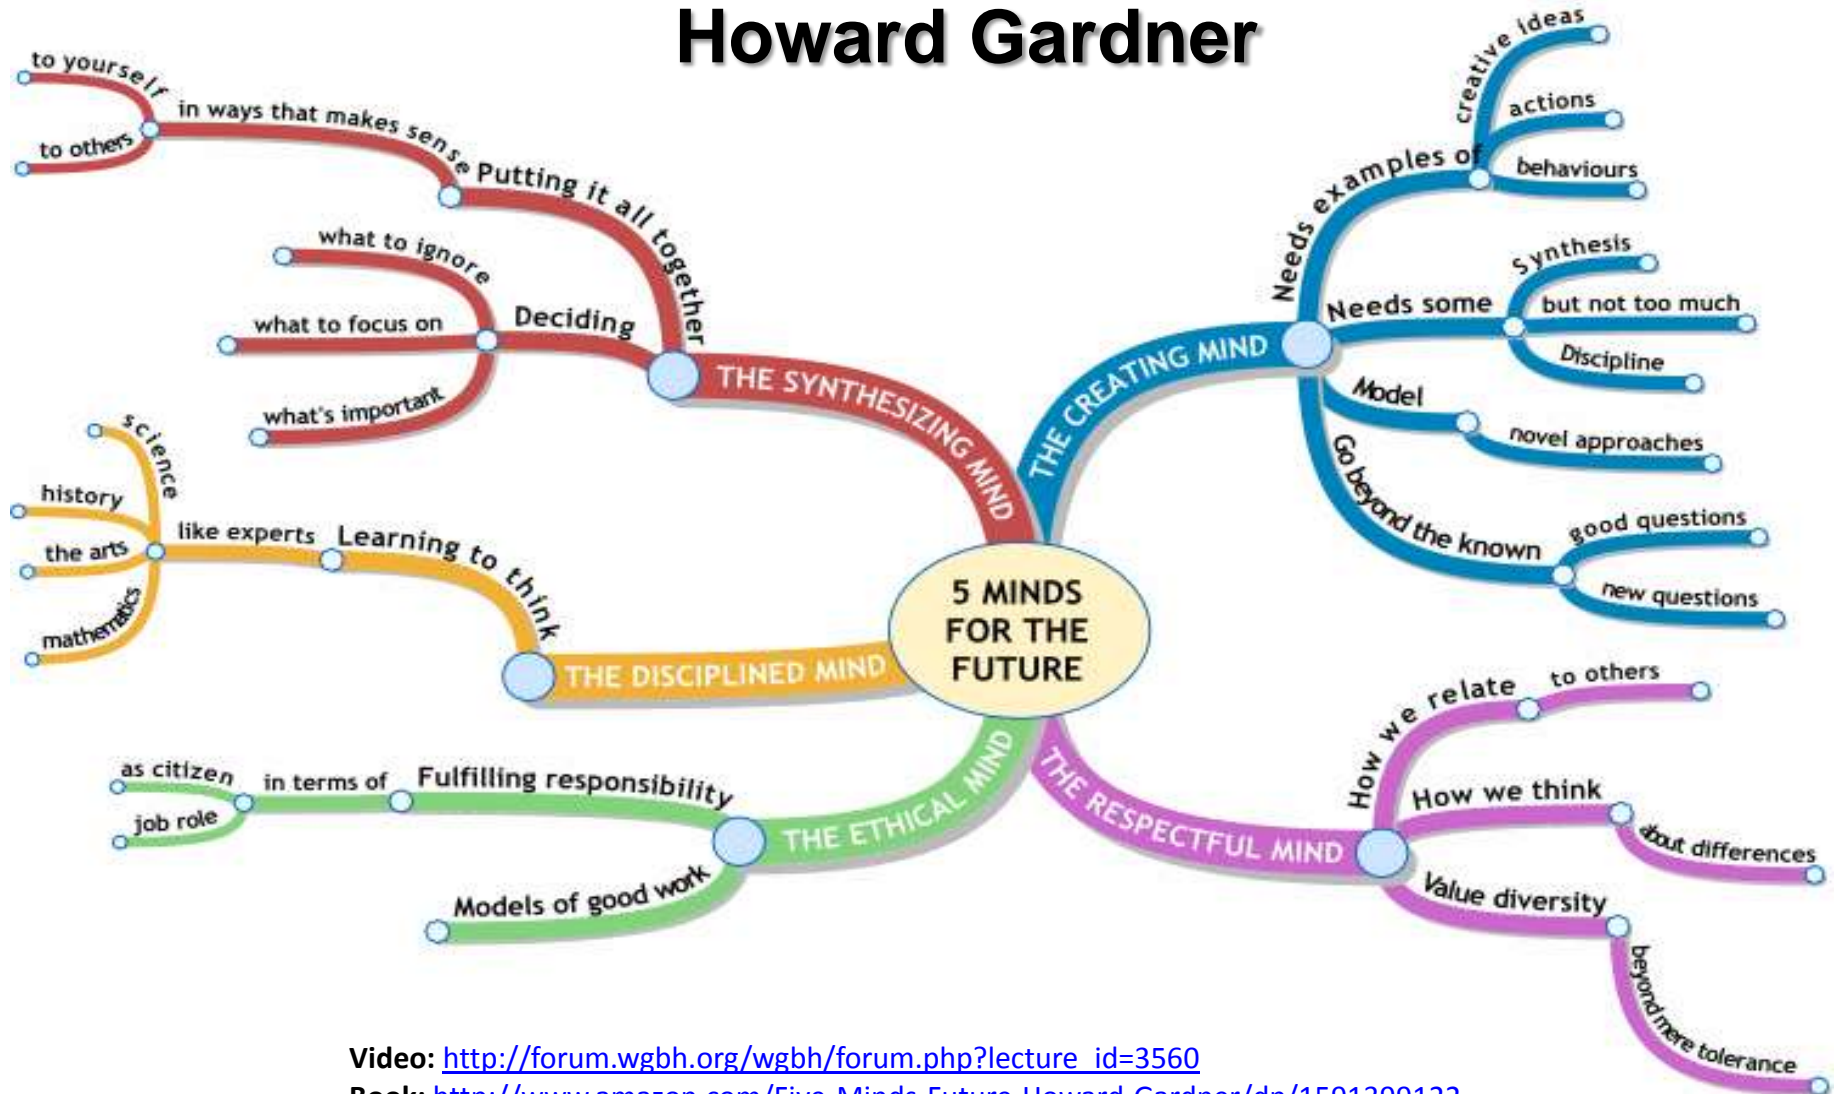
Howard Gardner

5 MINDS FOR THE FUTURE

THE SYNTHESIZING MIND
Putting it all together
in ways that makes sense
to yourself
to others
Deciding
what to ignore
what to focus on
what's important

THE DISCIPLINED MIND
Learning to think
like experts
science
history
the arts
mathematics

THE ETHICAL MIND
Fulfilling responsibility
in terms of
as citizen
job role
Models of good work

THE CREATING MIND
Needs examples of
creative ideas
actions
behaviours
Needs some
Synthesis
but not too much
Discipline
Model
novel approaches
Go beyond the known
good questions
new questions

THE RESPECTFUL MIND
How we relate
to others
How we think
about differences
Value diversity
beyond mere tolerance

Video: http://forum.wgbh.org/wgbh/forum.php?lecture_id=3560
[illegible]